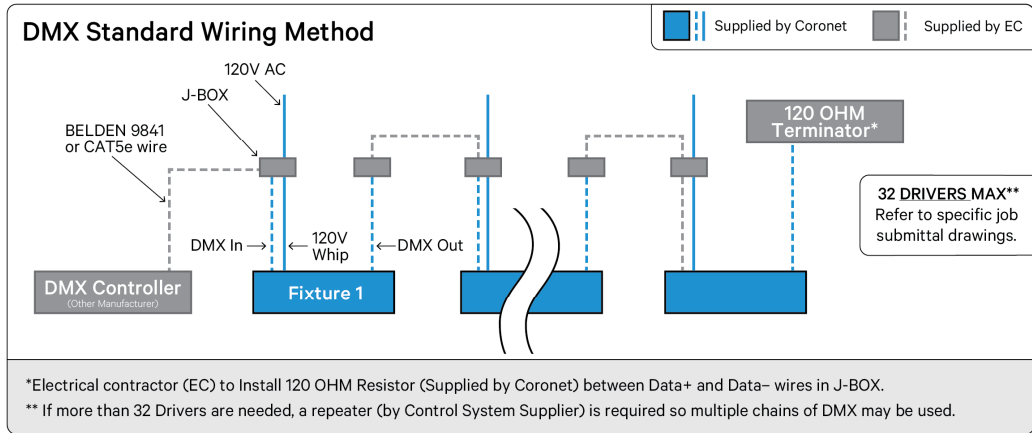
DMX Standard Wiring Method

Supplied by Coronet

Supplied by EC

120V AC

J-BOX

BELDEN 9841 or CAT5e wire

120 OHM Terminator*

32 DRIVERS MAX**
Refer to specific job submittal drawings.

DMX In →

← 120V Whip

←DMX Out

DMX Controller
(Other Manufacturer)

Fixture 1

*Electrical contractor (EC) to Install 120 OHM Resistor (Supplied by Coronet) between Data+ and Data– wires in J-BOX.

** If more than 32 Drivers are needed, a repeater (by Control System Supplier) is required so multiple chains of DMX may be used.